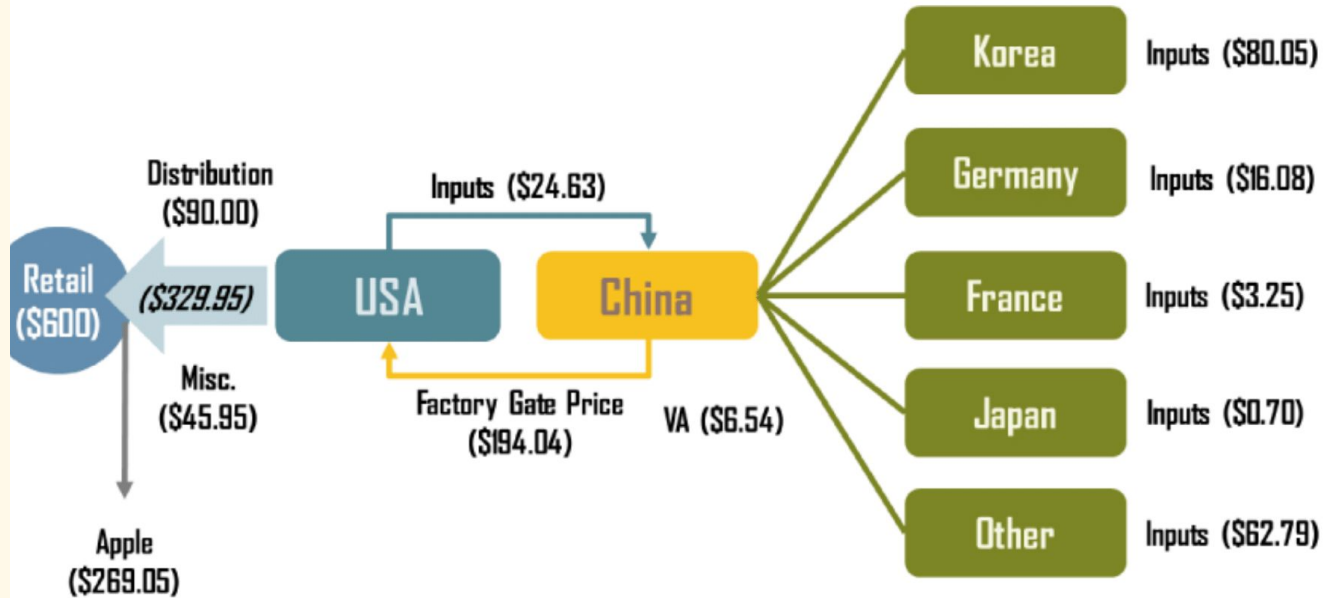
Korea
Inputs ($80.05)

Germany
Inputs ($16.08)

Distribution ($90.00)

Inputs ($24.63)

Retail ($600)

($329.95)

USA

China

France
Inputs ($3.25)

Misc. ($45.95)

Factory Gate Price ($194.04)

VA ($6.54)

Japan
Inputs ($0.70)

Other
Inputs ($62.79)

Apple ($269.05)